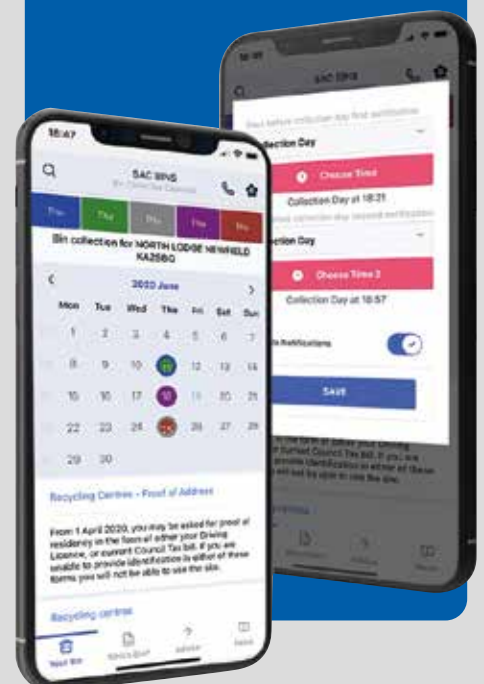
SAC BINS

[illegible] before collection day first notification

Collection Day

Choose Time

Collection Day at 18:21

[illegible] collection day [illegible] notification

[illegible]ction Day

Choose Time 2

Collection Day at 18:57

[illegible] Notifications

SAVE

18:47

SAC BINS

Bin collection for NORTH LODGE NEWFIELD KA28BQ

2020 June

| Mon | Tue | Wed | Thu | Fri | Sat | Sun |
|---|---|---|---|---|---|---|
| 1 | 2 | 3 | 4 | 5 | 6 | 7 |
| 8 | 9 | 10 | 11 | 12 | 13 | 14 |
| 15 | 16 | 17 | 18 | 19 | 20 | 21 |
| 22 | 23 | 24 | 25 | 26 | 27 | 28 |
| 29 | 30 | | | | | |

Recycling Centres - Proof of Address

From 1 April 2020, you may be asked for proof of residency in the form of either your Driving Licence, or current Council Tax bill. If you are unable to provide identification by either of these forms you will not be able to use the site.

Recycling centres

Your Bin

Advice